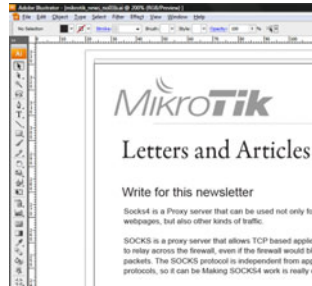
Adobe Illustrator - [mikrotik_news_no00.ai @ 200% (RGB/Preview)]

File Edit Object Type Select Filter Effect View Window Help

No Selection

Stroke:

Brush

Style:

Opacity: 100

MikroTik

Letters and Articles

Write for this newsletter

Socks4 is a Proxy server that can be used not only fo webpages, but also other kinds of traffic.

SOCKS is a proxy server that allows TCP based applic to relay across the firewall, even if the firewall would b packets. The SOCKS protocol is independent from app protocols, so it can be Making SOCKS4 work is really